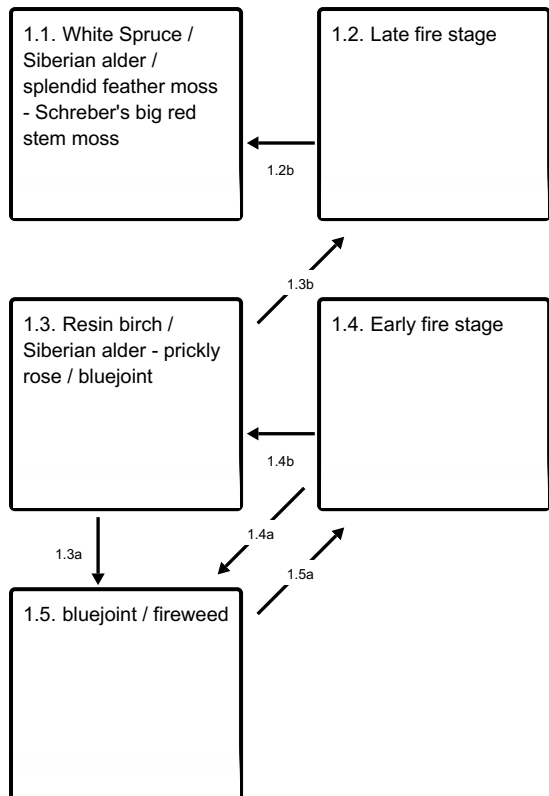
1.1. White Spruce / Siberian alder / splendid feather moss - Schreber's big red stem moss

1.2. Late fire stage

1.2b

1.3b

1.3. Resin birch / Siberian alder - prickly rose / bluejoint

1.4. Early fire stage

1.4b

1.4a

1.3a

1.5a

1.5. bluejoint / fireweed